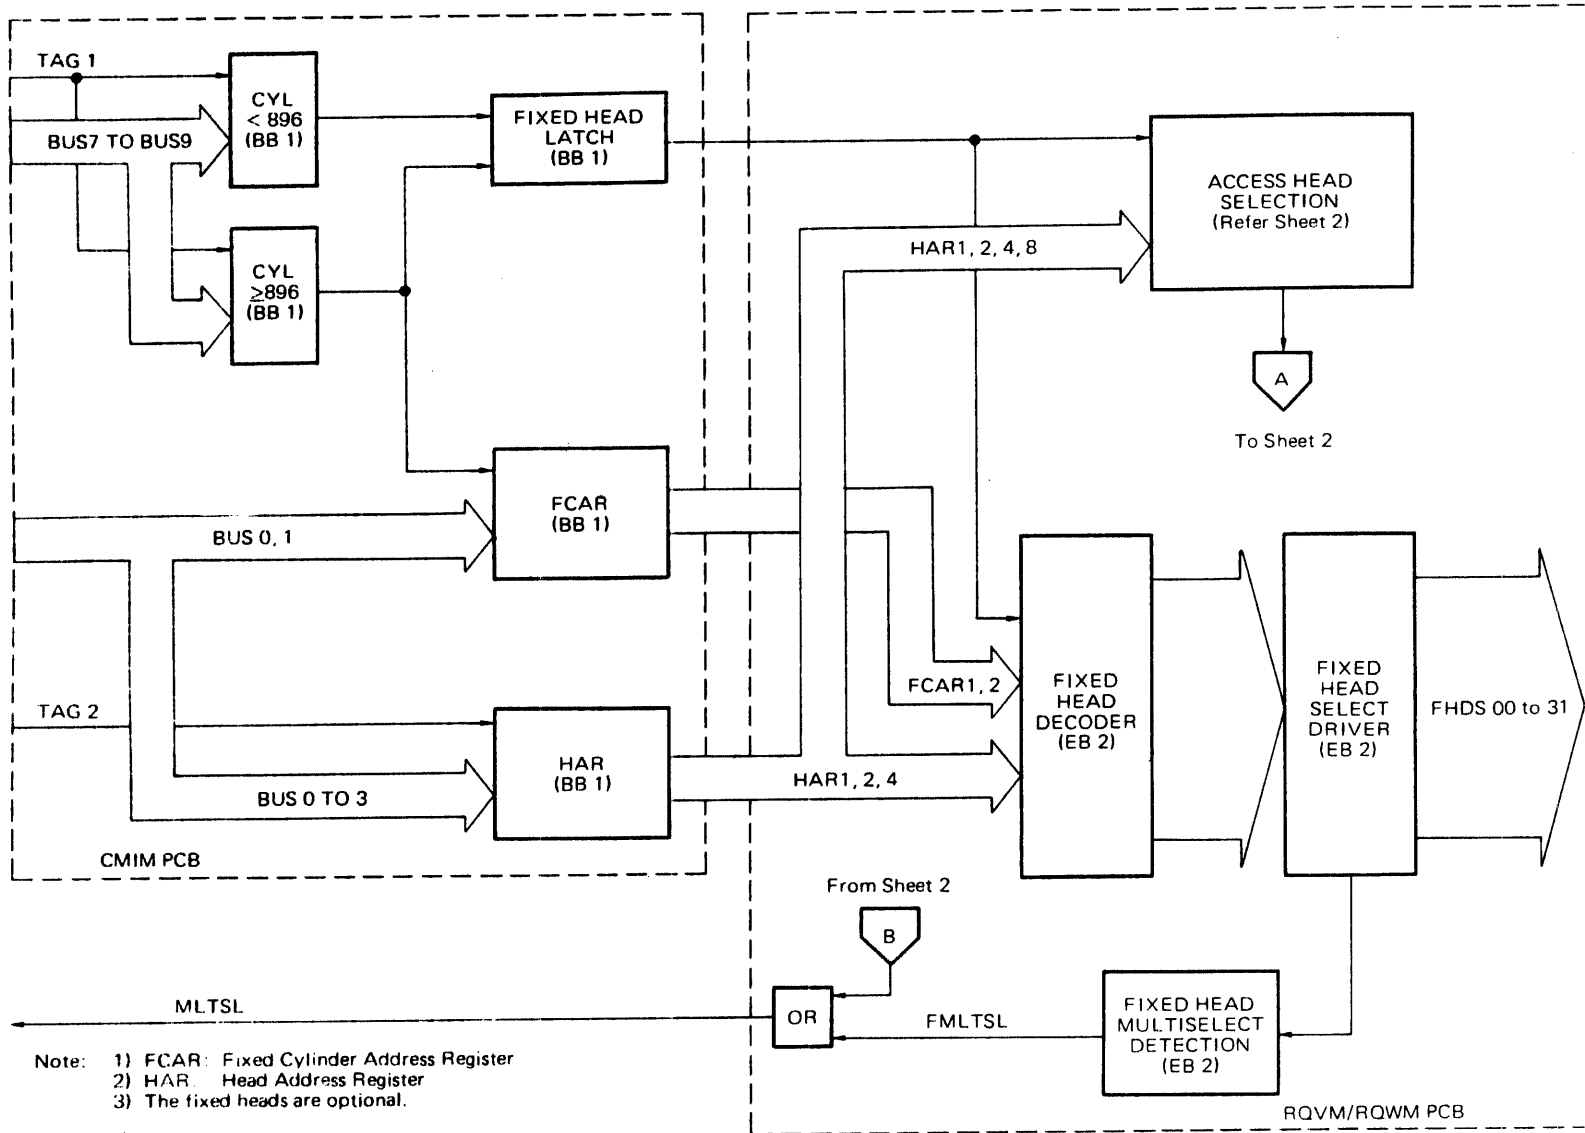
TAG 1

BUS7 TO BUS9

CYL
< 896
(BB 1)

CYL
≥896
(BB 1)

FIXED HEAD
LATCH
(BB 1)

ACCESS HEAD
SELECTION
(Refer Sheet 2)

HAR1, 2, 4, 8

A

To Sheet 2

FCAR
(BB 1)

BUS 0, 1

TAG 2

HAR
(BB 1)

BUS 0 TO 3

CMIM PCB

FCAR1, 2

HAR1, 2, 4

FIXED
HEAD
DECODER
(EB 2)

FIXED
HEAD
SELECT
DRIVER
(EB 2)

FHDS 00 to 31

From Sheet 2

B

MLTSL

OR

FMLTSL

FIXED HEAD
MULTISELECT
DETECTION
(EB 2)

Note: 1) FCAR: Fixed Cylinder Address Register
2) HAR. Head Address Register
3) The fixed heads are optional.

RQVM/RQWM PCB